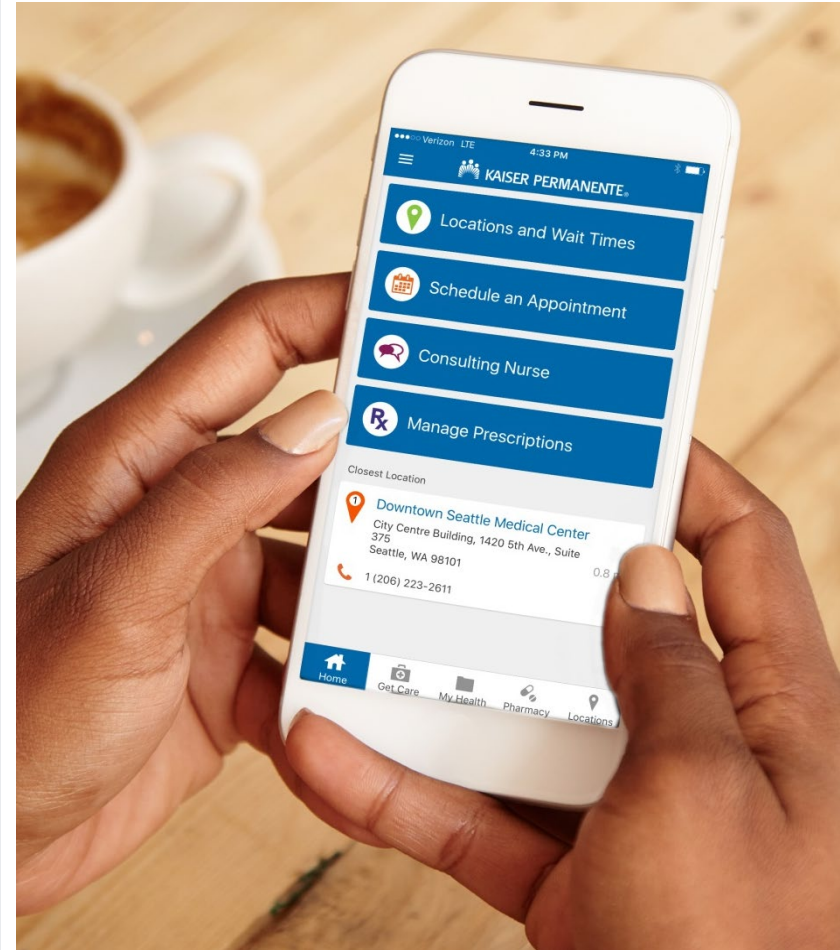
●●●○○ Verizon LTE 4:33 PM

KAISER PERMANENTE.

Locations and Wait Times

Schedule an Appointment

Consulting Nurse

Rx Manage Prescriptions

Closest Location

1 Downtown Seattle Medical Center
City Centre Building, 1420 5th Ave., Suite 375
Seattle, WA 98101
0.8 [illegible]

1 (206) 223-2611

Home Get Care My Health Pharmacy Locations